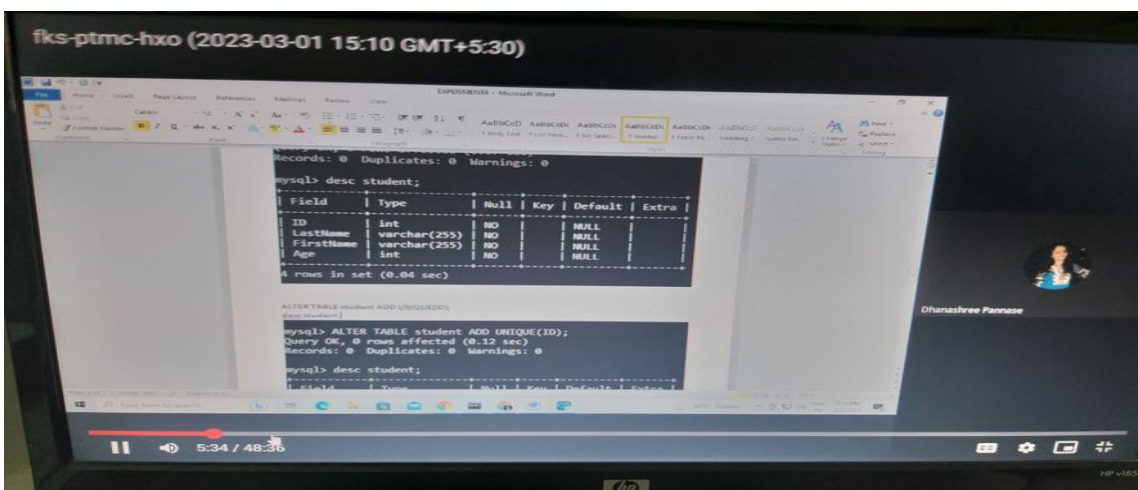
fks-ptmc-hxo (2023-03-01 15:10 GMT+5:30)

EXPERIMENT4 - Microsoft Word

Records: 0 Duplicates: 0 Warnings: 0

mysql> desc student;

| Field | Type | Null | Key | Default | Extra |
|---|---|---|---|---|---|
| ID | int | NO | | NULL | |
| LastName | varchar(255) | NO | | NULL | |
| FirstName | varchar(255) | NO | | NULL | |
| Age | int | NO | | NULL | |

4 rows in set (0.04 sec)

ALTER TABLE student ADD UNIQUE(ID);
desc student;

mysql> ALTER TABLE student ADD UNIQUE(ID);
Query OK, 0 rows affected (0.12 sec)
Records: 0 Duplicates: 0 Warnings: 0

mysql> desc student;

| Field | Type | Null | Key | Default | Extra |

Dhanashree Pannase

5:34 / 48:36

hp